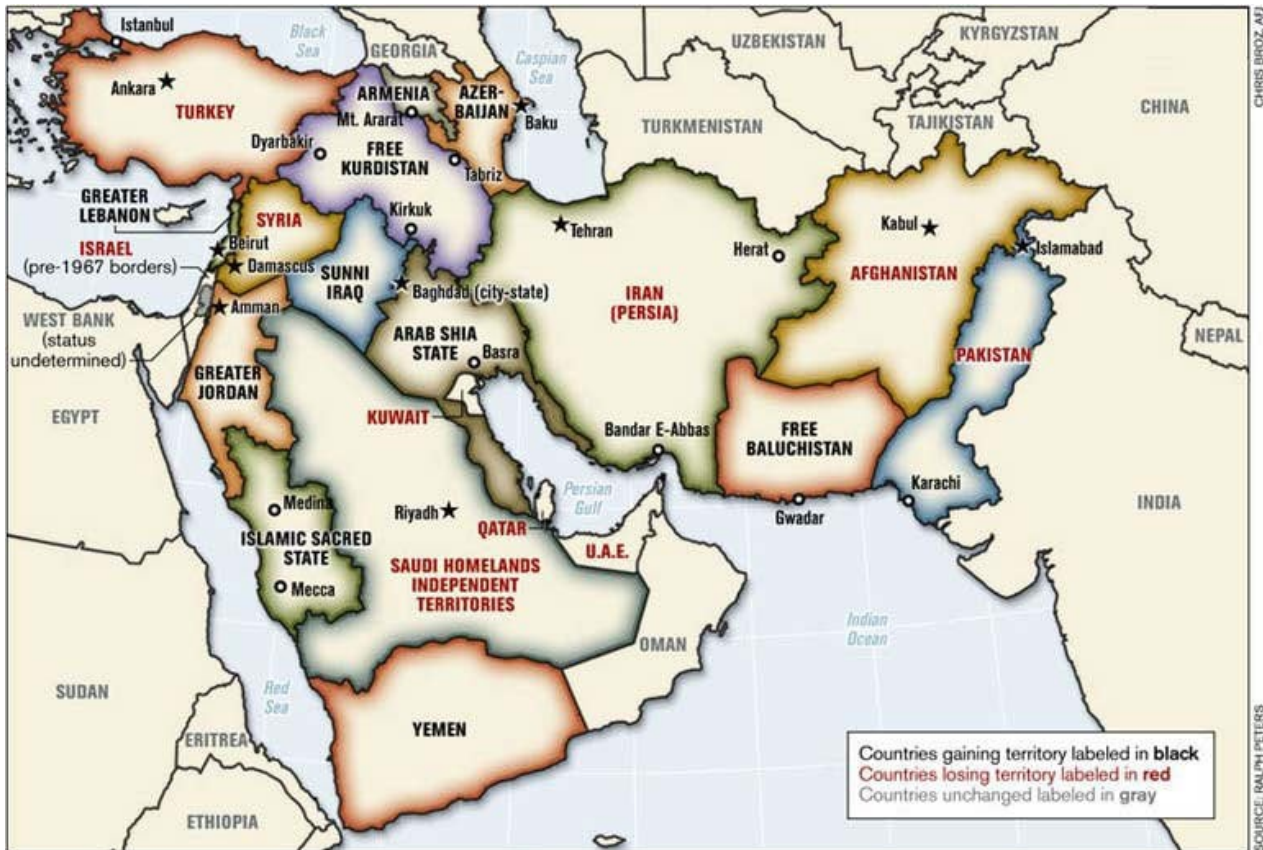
Istanbul
Black Sea
GEORGIA
Caspian Sea
UZBEKISTAN
KYRGYZSTAN
CHRIS BROZ, AFJ
Ankara
TURKEY
ARMENIA
Mt. Ararat
AZER-BAIJAN
Baku
CHINA
TURKMENISTAN
TAJIKISTAN
Dyarbakir
FREE KURDISTAN
Tabriz
GREATER LEBANON
SYRIA
Kirkuk
Tehran
Kabul
Islamabad
ISRAEL
(pre-1967 borders)
Beirut
Damascus
SUNNI IRAQ
Baghdad (city-state)
Herat
AFGHANISTAN
Amman
IRAN (PERSIA)
WEST BANK
(status undetermined)
ARAB SHIA STATE
Basra
NEPAL
PAKISTAN
GREATER JORDAN
EGYPT
KUWAIT
Bandar E-Abbas
FREE BALUCHISTAN
Medina
Riyadh
Persian Gulf
Karachi
INDIA
Gwadar
QATAR
ISLAMIC SACRED STATE
U.A.E.
SAUDI HOMELANDS INDEPENDENT TERRITORIES
Mecca
Indian Ocean
OMAN
SUDAN
Red Sea
YEMEN
ERITREA
ETHIOPIA
Countries gaining territory labeled in black
Countries losing territory labeled in red
Countries unchanged labeled in gray
SOURCE: RALPH PETERS